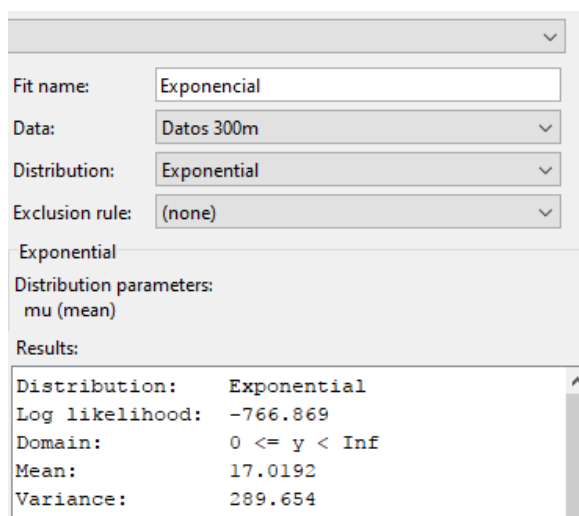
Fit name: Exponencial

Data: Datos 300m

Distribution: Exponential

Exclusion rule: (none)

Exponential

Distribution parameters:
mu (mean)

Results:

Distribution: Exponential
Log likelihood: -766.869
Domain: 0 <= y < Inf
Mean: 17.0192
Variance: 289.654